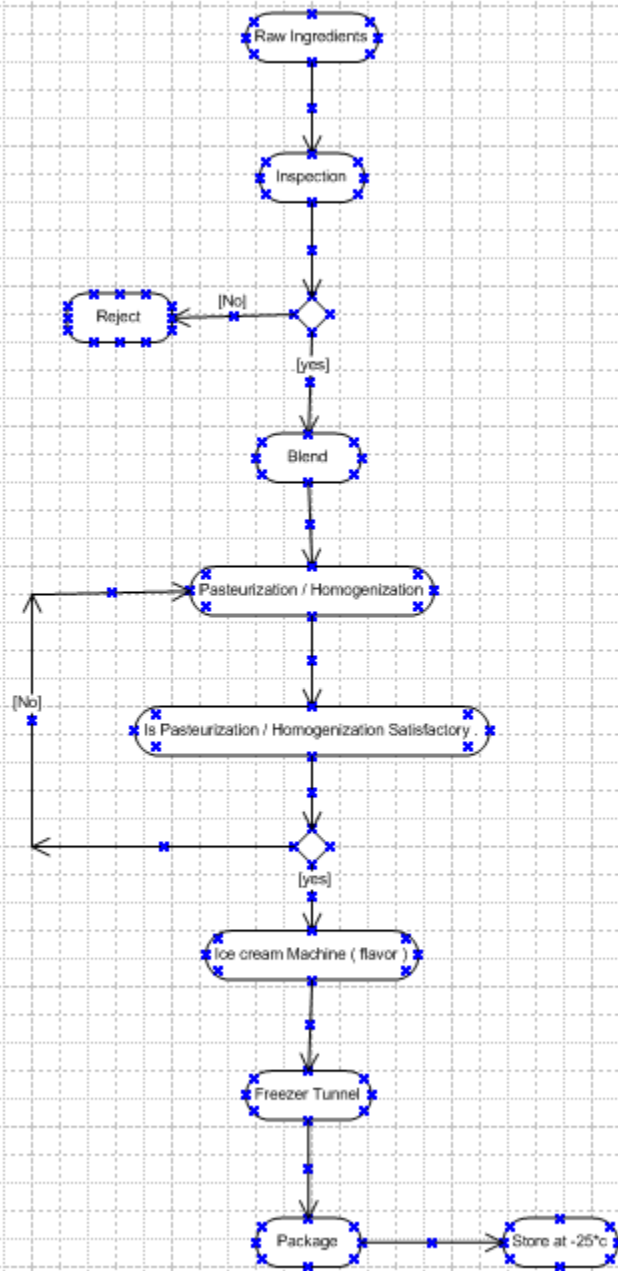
Raw Ingredients

Inspection

[No]

Reject

[yes]

Blend

Pasteurization / Homogenization

[No]

Is Pasteurization / Homogenization Satisfactory .

[yes]

Ice cream Machine ( flavor )

Freezer Tunnel

Package

Store at -25°c